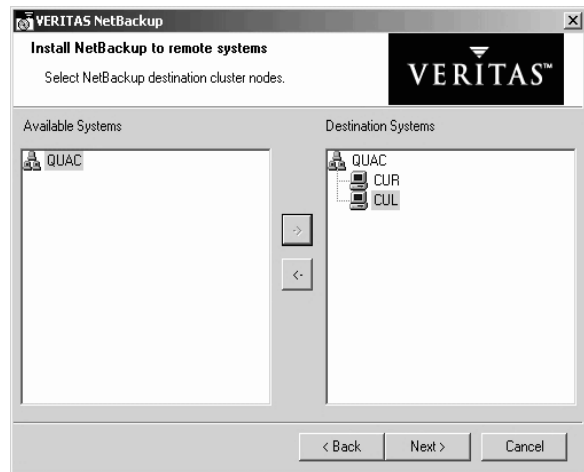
VERITAS NetBackup

Install NetBackup to remote systems

Select NetBackup destination cluster nodes.

VERITAS™

Available Systems

QUAC

Destination Systems

QUAC

CUR

CUL

->

<-

< Back

Next >

Cancel